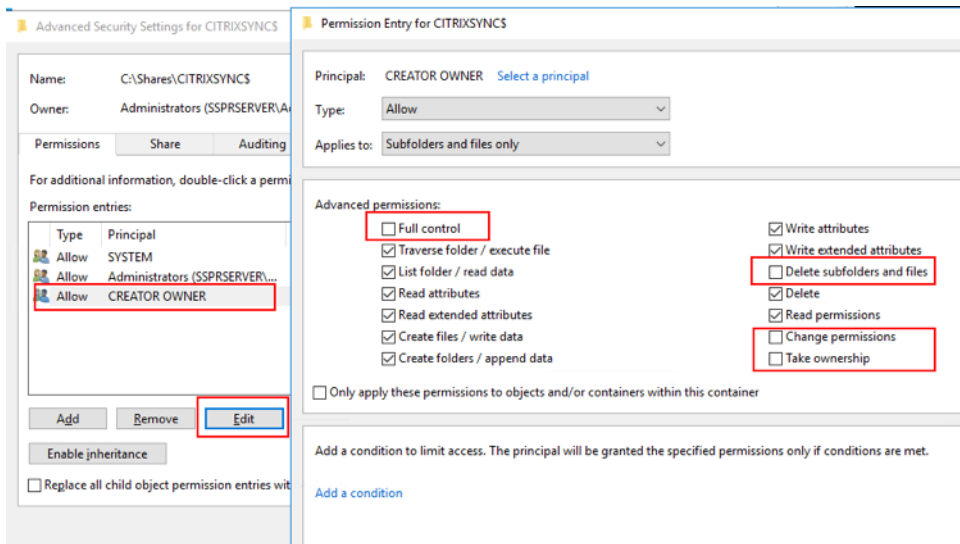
Advanced Security Settings for CITRIXSYNC$

Name: C:\Shares\CITRIXSYNC$

Owner: Administrators (SSPRSERVER\A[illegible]

Permissions | Share | Auditing

For additional information, double-click a permi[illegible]

Permission entries:

| Type | Principal |
|---|---|
| Allow | SYSTEM |
| Allow | Administrators (SSPRSERVER\... |
| Allow | CREATOR OWNER |

Add | Remove | Edit

Enable inheritance

Replace all child object permission entries wit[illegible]

Permission Entry for CITRIXSYNC$

Principal: CREATOR OWNER Select a principal

Type: Allow

Applies to: Subfolders and files only

Advanced permissions:

Full control
Traverse folder / execute file
List folder / read data
Read attributes
Read extended attributes
Create files / write data
Create folders / append data

Write attributes
Write extended attributes
Delete subfolders and files
Delete
Read permissions
Change permissions
Take ownership

Only apply these permissions to objects and/or containers within this container

Add a condition to limit access. The principal will be granted the specified permissions only if conditions are met.

Add a condition